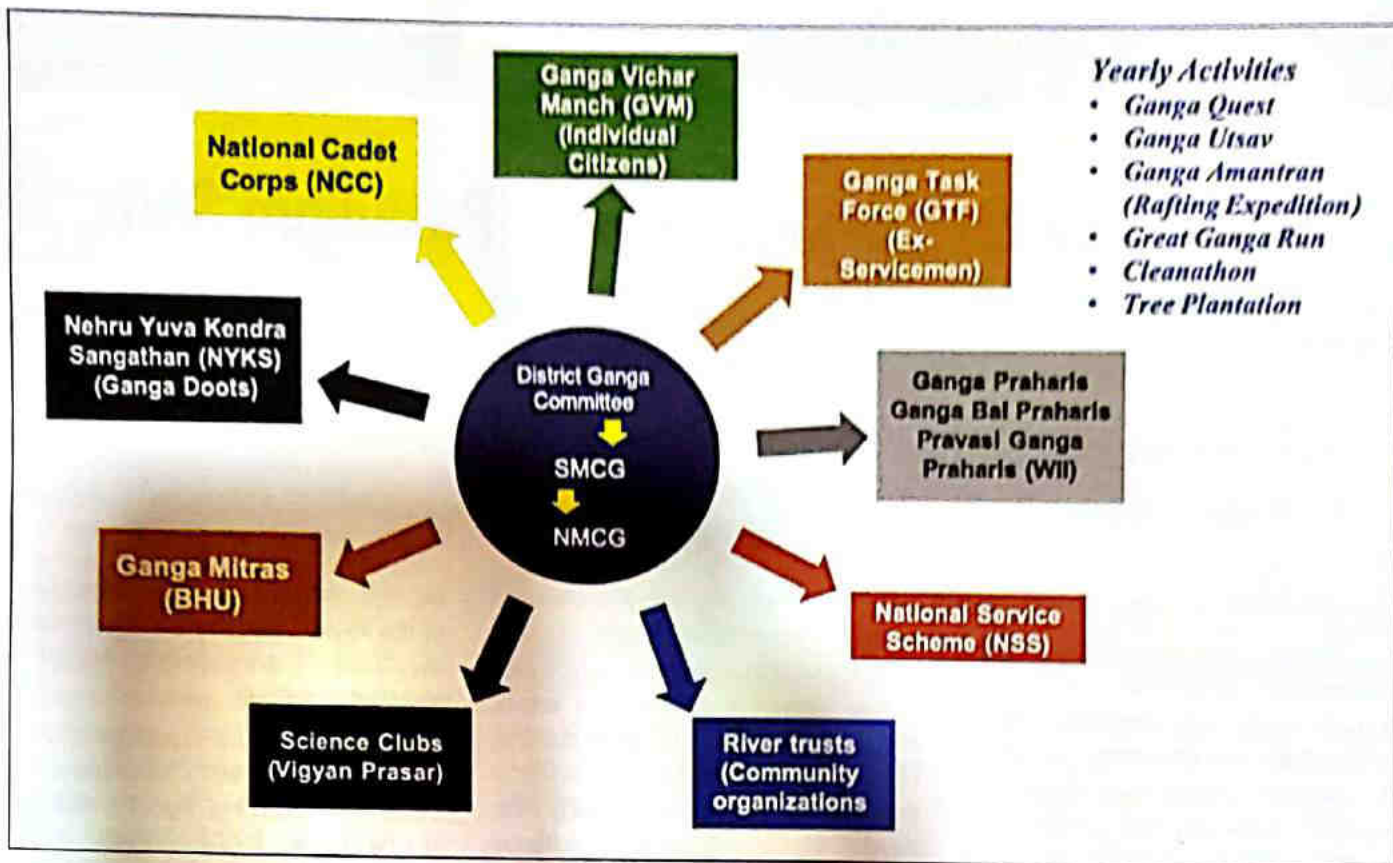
Yearly Activities
- Ganga Quest
- Ganga Utsav
- Ganga Amantran (Rafting Expedition)
- Great Ganga Run
- Cleanathon
- Tree Plantation

Ganga Vichar Manch (GVM) (Individual Citizens)

National Cadet Corps (NCC)

Ganga Task Force (GTF) (Ex-Servicemen)

Nehru Yuva Kendra Sangathan (NYKS) (Ganga Doots)

District Ganga Committee
SMCG
NMCG

Ganga Praharis
Ganga Bal Praharis
Pravasi Ganga Praharis (WII)

Ganga Mitras (BHU)

National Service Scheme (NSS)

Science Clubs (Vigyan Prasar)

River trusts (Community organizations